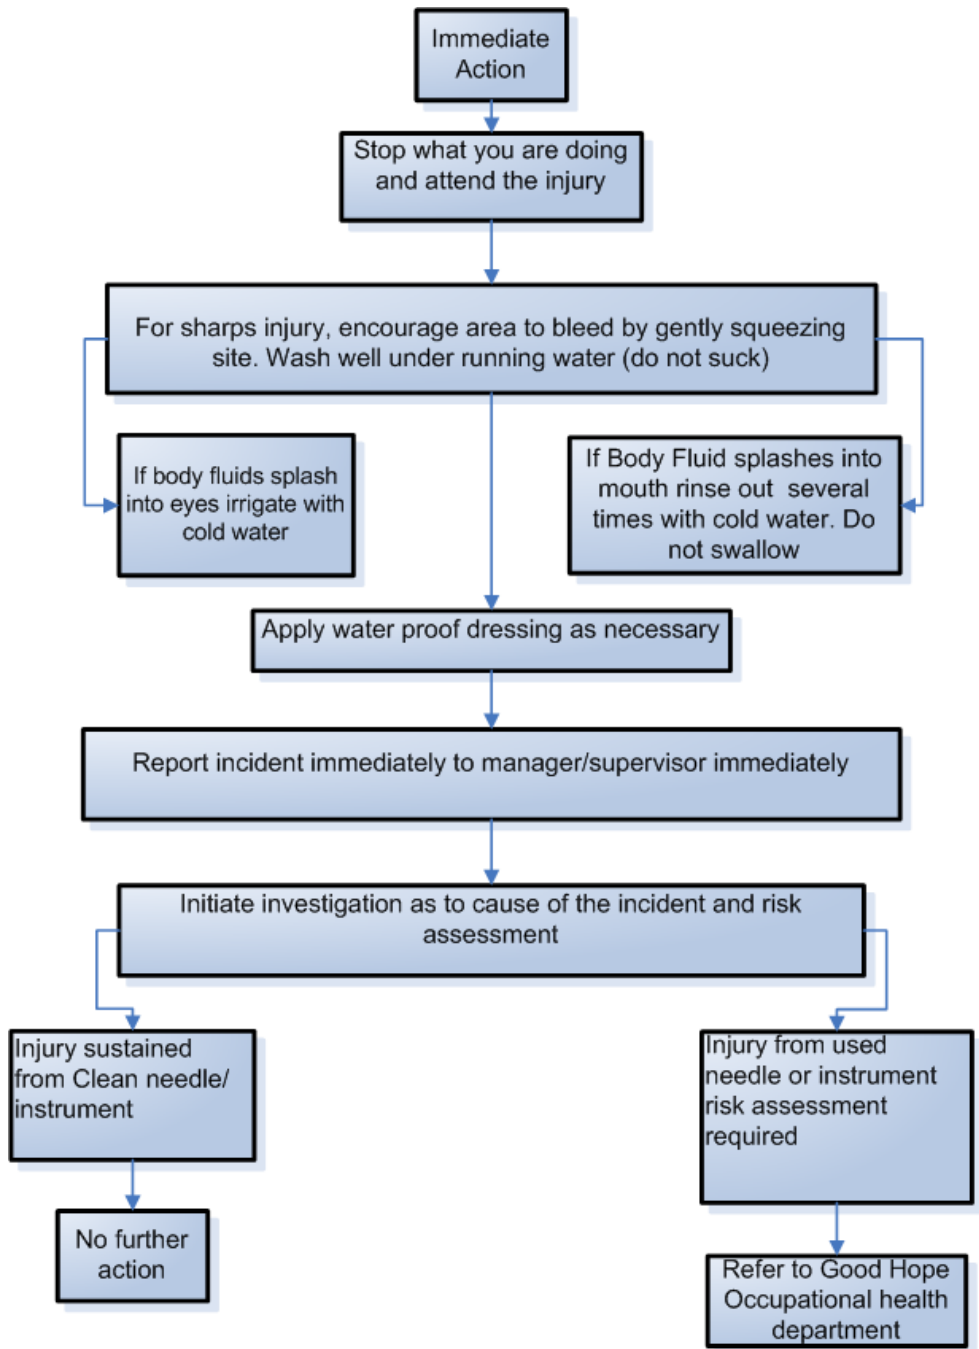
Immediate Action

Stop what you are doing and attend the injury

For sharps injury, encourage area to bleed by gently squeezing site. Wash well under running water (do not suck)

If body fluids splash into eyes irrigate with cold water

If Body Fluid splashes into mouth rinse out several times with cold water. Do not swallow

Apply water proof dressing as necessary

Report incident immediately to manager/supervisor immediately

Initiate investigation as to cause of the incident and risk assessment

Injury sustained from Clean needle/ instrument

No further action

Injury from used needle or instrument risk assessment required

Refer to Good Hope Occupational health department